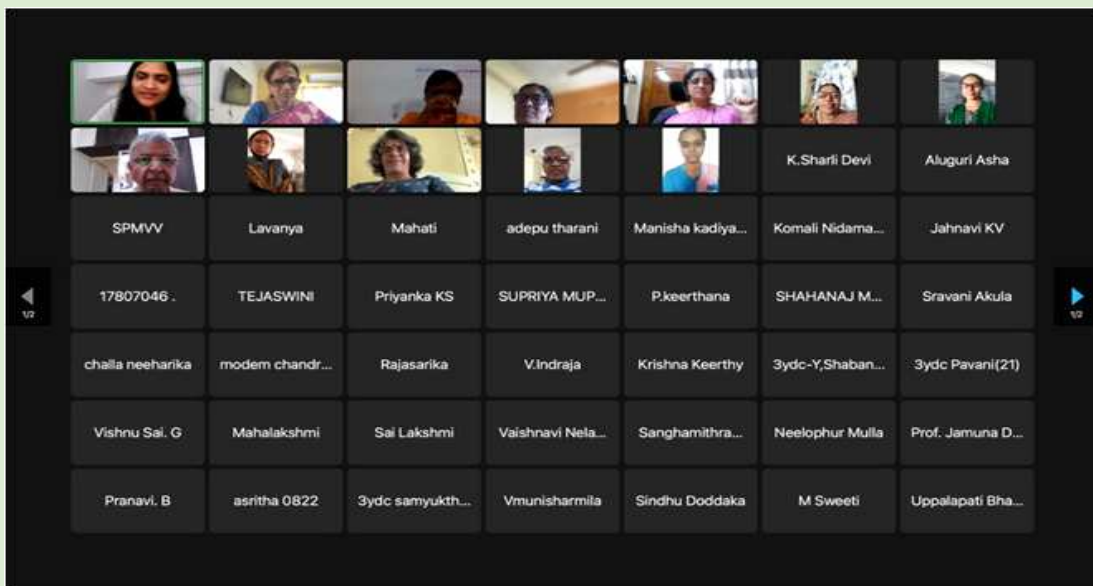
K.Sharli Devi
Aluguri Asha

| SPMVV | Lavanya | Mahati | adepu tharani | Manisha kadiya... | Komali Nidama... | Jahnavi KV |
|---|---|---|---|---|---|---|
| 17807046 . | TEJASWINI | Priyanka KS | SUPRIYA MUP... | P.keerthana | SHAHANAJ M... | Sravani Akula |
| challa neeharika | modem chandr... | Rajasarika | V.Indraja | Krishna Keerthy | 3ydc-Y,Shaban... | 3ydc Pavani(21) |
| Vishnu Sai. G | Mahalakshmi | Sai Lakshmi | Vaishnavi Nela... | Sanghamithra... | Neelophur Mulla | Prof. Jamuna D... |
| Pranavi. B | asritha 0822 | 3ydc samyukth... | Vmunisharmila | Sindhu Doddaka | M Sweeti | Uppalapati Bha... |

1/2
1/2